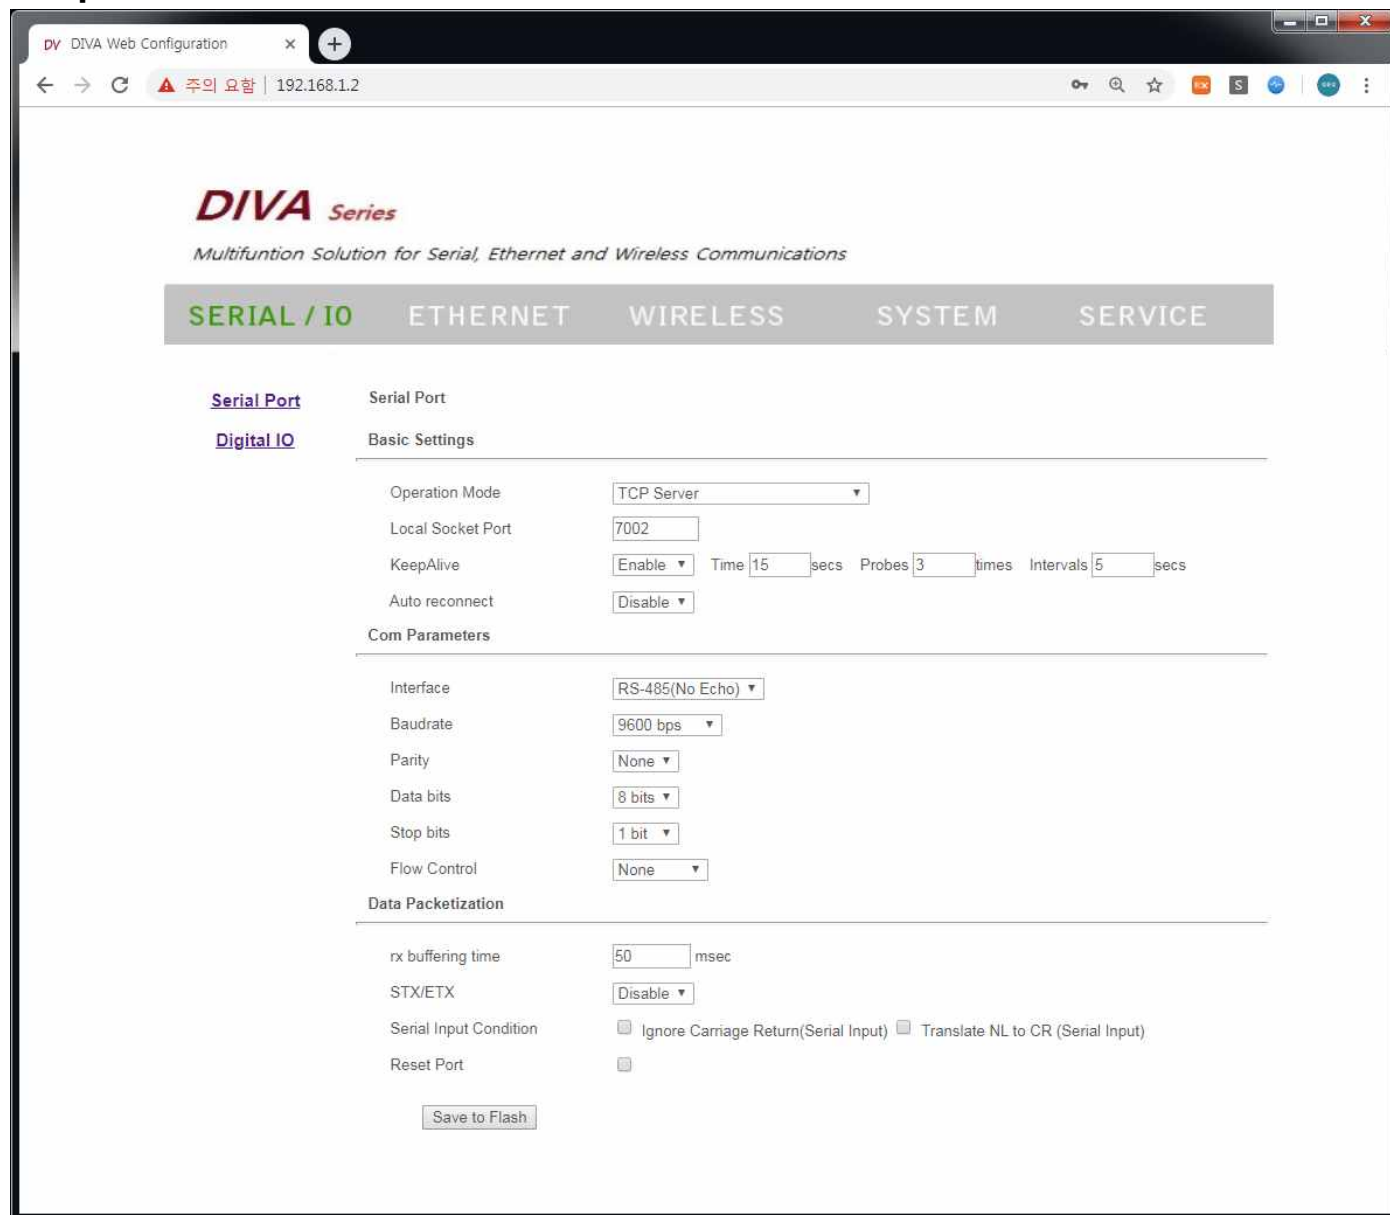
DV DIVA Web Configuration ×

주의 요함 | 192.168.1.2

DIVA Series

Multifuntion Solution for Serial, Ethernet and Wireless Communications

SERIAL / IO ETHERNET WIRELESS SYSTEM SERVICE

Serial Port

Digital IO

Serial Port

Basic Settings

| | |
|---|---|
| Operation Mode | TCP Server |
| Local Socket Port | 7002 |
| KeepAlive | Enable Time 15 secs Probes 3 times Intervals 5 secs |
| Auto reconnect | Disable |

Com Parameters

| | |
|---|---|
| Interface | RS-485(No Echo) |
| Baudrate | 9600 bps |
| Parity | None |
| Data bits | 8 bits |
| Stop bits | 1 bit |
| Flow Control | None |

Data Packetization

| | |
|---|---|
| rx buffering time | 50 msec |
| STX/ETX | Disable |
| Serial Input Condition | Ignore Carriage Return(Serial Input) Translate NL to CR (Serial Input) |
| Reset Port | |

Save to Flash